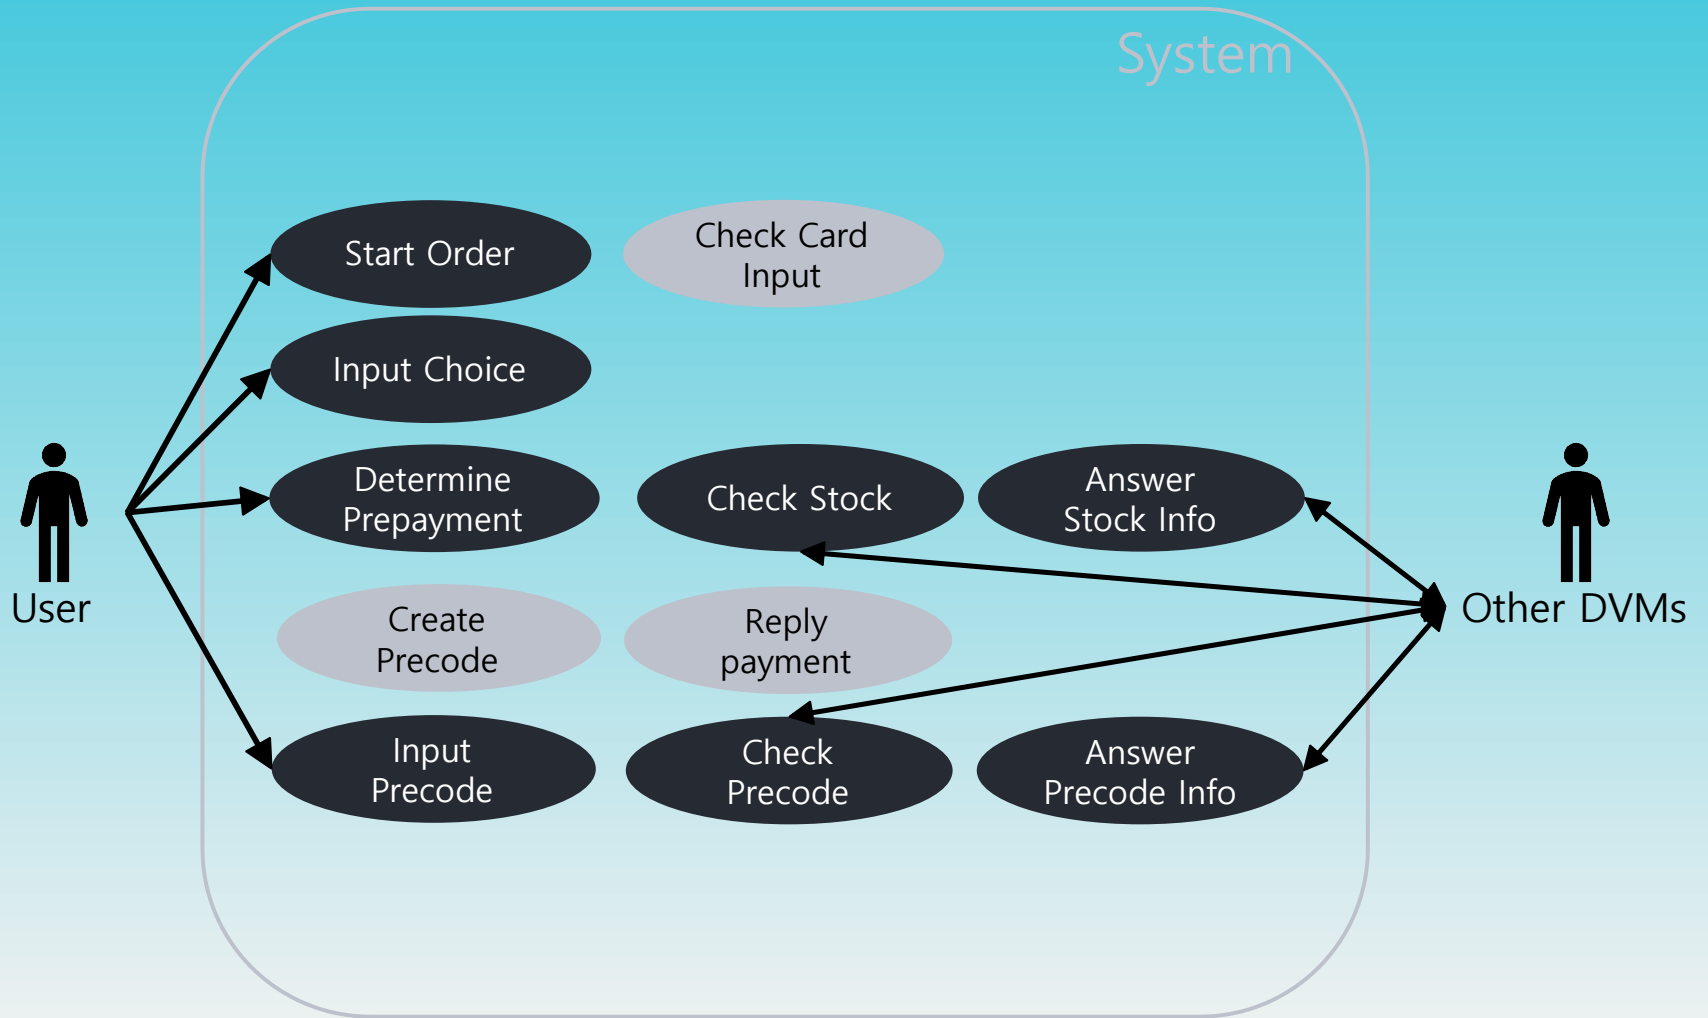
System

Start Order

Check Card Input

Input Choice

Determine Prepayment

Check Stock

Answer Stock Info

User

Other DVMs

Create Precode

Reply payment

Input Precode

Check Precode

Answer Precode Info